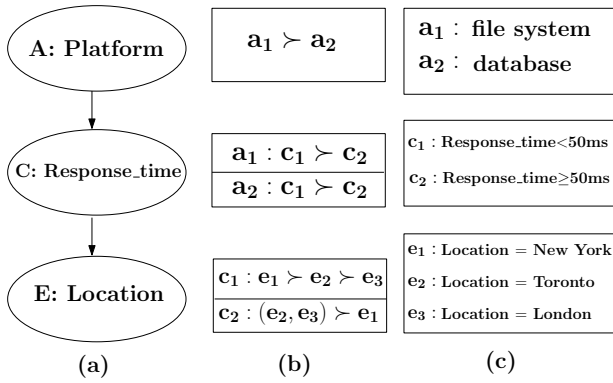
A: Platform

C: Response_time

E: Location

(a)

$\mathbf{a_1 \succ a_2}$

$\mathbf{a_1 : c_1 \succ c_2}$

$\mathbf{a_2 : c_1 \succ c_2}$

$\mathbf{c_1 : e_1 \succ e_2 \succ e_3}$

$\mathbf{c_2 : (e_2, e_3) \succ e_1}$

(b)

$\mathbf{a_1}$ : file system

$\mathbf{a_2}$ : database

$\mathbf{c_1}$ : Response_time<50ms

$\mathbf{c_2}$ : Response_time≥50ms

$\mathbf{e_1}$ : Location = New York

$\mathbf{e_2}$ : Location = Toronto

$\mathbf{e_3}$ : Location = London

(c)